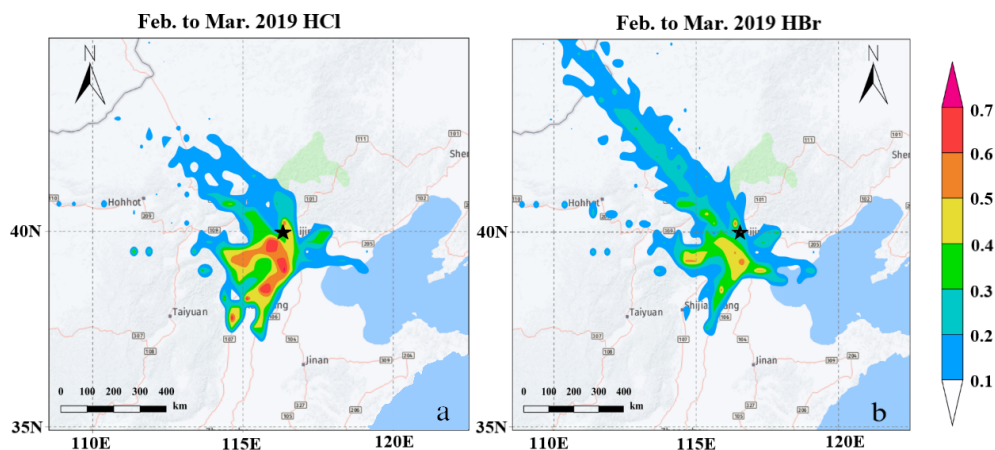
Feb. to Mar. 2019 HCl

N

Hohhot

Taiyuan

Jinan

She

ijing

ang

0 100 200 300 400

km

a

40N

35N

110E

115E

120E

Feb. to Mar. 2019 HBr

N

Hohhot

Taiyuan

Shijiazhuang

Jinan

She

ijing

0 100 200 300 400

km

b

40N

35N

110E

115E

120E

0.7

0.6

0.5

0.4

0.3

0.2

0.1